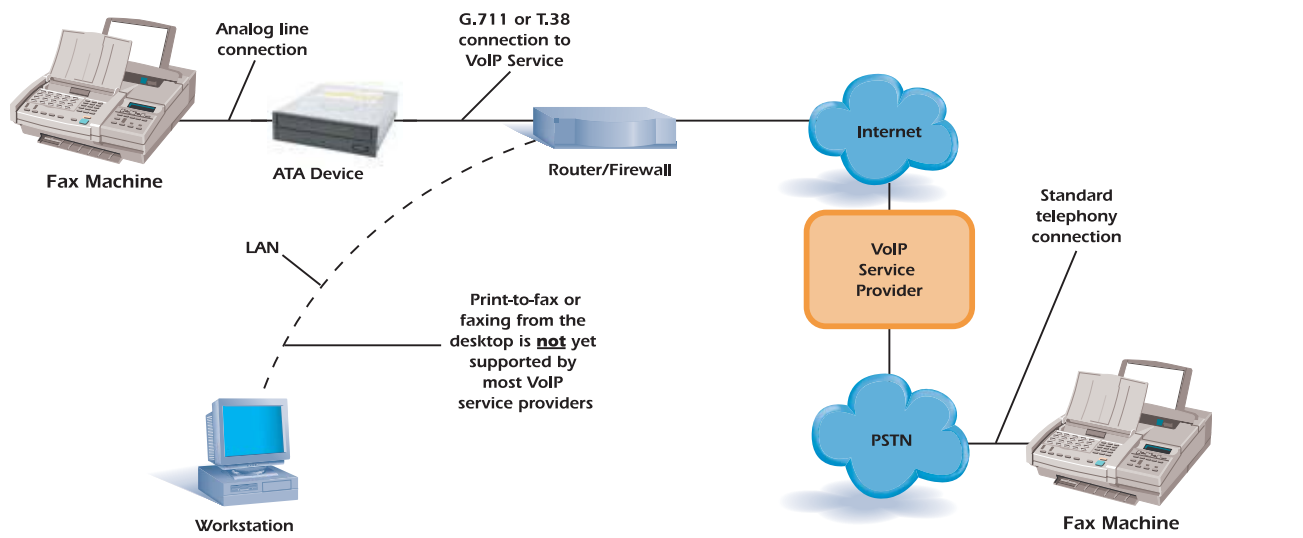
Analog line connection

G.711 or T.38 connection to VoIP Service

Fax Machine

ATA Device

Router/Firewall

Internet

Standard telephony connection

VoIP Service Provider

LAN

Print-to-fax or faxing from the desktop is **not** yet supported by most VoIP service providers

PSTN

Workstation

Fax Machine